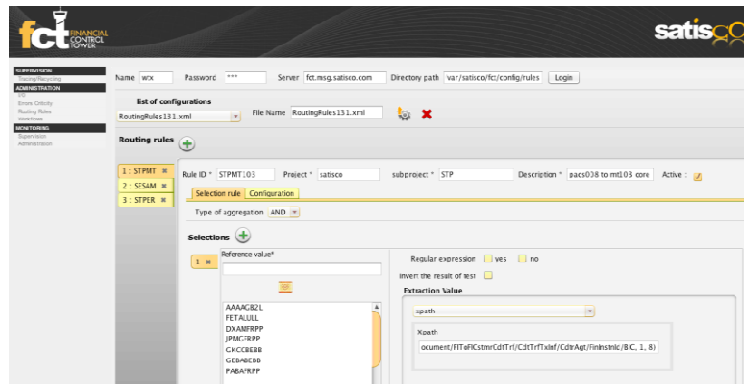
fct FINANCIAL CONTROL TOWER

satisco

SUPERVISION
Tracing/Recycling
ADMINISTRATION
I/O
Errors Criticity
Routing Rules
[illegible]
MONITORING
Supervision
Administration

Name wx Password *** Server fct.msg.satisco.com Directory path var/satisco/fct/config/rules Login

list of configurations
RoutingRules131.xml
File Name RoutingRules131.xml

Routing rules

1 : STPMT
2 : STSAM
3 : STPER

Rule ID * STPMT103 Project * satisco subproject * STP Description * pacs008 to mt103 core Active :

Selection rule Configuration

Type of aggregation AND

Selections

1
Reference value*

AAAAGB2L
FETALULL
DXANFRPP
JPMCFRPP
CHCCBEBB
GEBABEBB
PABAFRPP

Regular expression yes no
Invert the result of test

Extraction Value
xpath
Xpath
ocument/FIToFICstmrCdtTrf/CdtTrfTxInf/CdtrAgt/FinInstnId/BC, 1, 8)